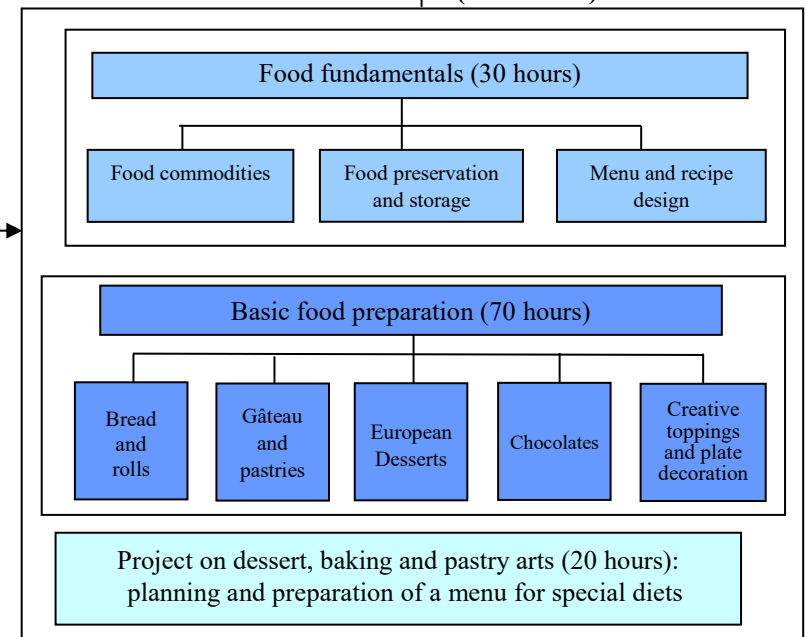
Food fundamentals (30 hours)

Food commodities

Food preservation and storage

Menu and recipe design

Basic food preparation (70 hours)

Bread and rolls

Gâteau and pastries

European Desserts

Chocolates

Creative toppings and plate decoration

Project on dessert, baking and pastry arts (20 hours): planning and preparation of a menu for special diets